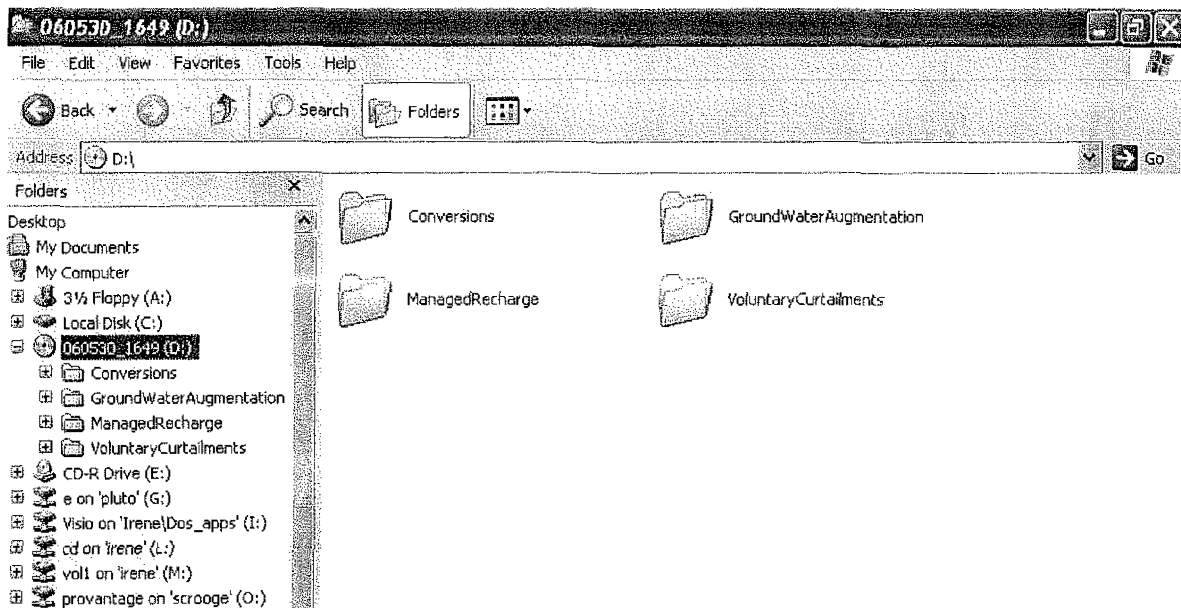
060530_1649 (D:)

File Edit View Favorites Tools Help

Back Search Folders

Address D:\

Go

Folders

Desktop
My Documents
My Computer
3½ Floppy (A:)
Local Disk (C:)
060530_1649 (D:)
Conversions
GroundWaterAugmentation
ManagedRecharge
VoluntaryCurtailments
CD-R Drive (E:)
e on 'pluto' (G:)
Visio on 'Irene\Dos_apps' (I:)
cd on 'irene' (L:)
vol1 on 'irene' (M:)
provantage on 'scrooge' (O:)

Conversions

GroundWaterAugmentation

ManagedRecharge

VoluntaryCurtailments